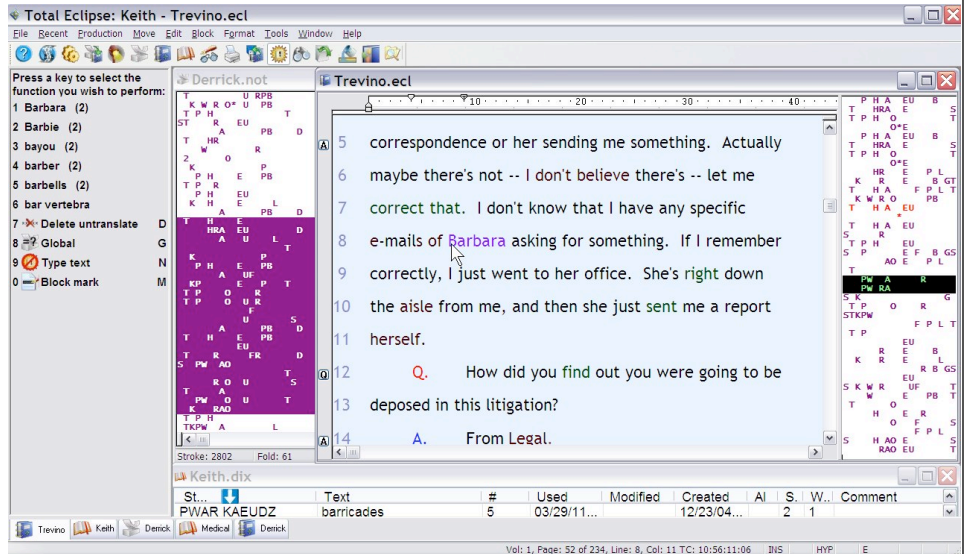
Total Eclipse: Keith - Trevino.ecl

File Recent Production Move Edit Block Format Tools Window Help

Press a key to select the function you wish to perform:
1 Barbara (2)
2 Barbie (2)
3 bayou (2)
4 barber (2)
5 barbells (2)
6 bar vertebra
7 Delete untranslate D
8 Global G
9 Type text N
0 Block mark M

Derrick.not

Stroke: 2802 Fold: 61

Trevino.ecl

A 5 correspondence or her sending me something. Actually
6 maybe there's not -- I don't believe there's -- let me
7 correct that. I don't know that I have any specific
8 e-mails of Barbara asking for something. If I remember
9 correctly, I just went to her office. She's right down
10 the aisle from me, and then she just sent me a report
11 herself.
Q 12 Q. How did you find out you were going to be
13 deposed in this litigation?
A 14 A. From Legal.

Keith.dix

| St... | Text | # | Used | Modified | Created | Al | S. | W... | Comment |
|---|---|---|---|---|---|---|---|---|---|
| PWAR KAEUDZ | barricades | 5 | 03/29/11... | | 12/23/04... | | 2 | 1 | |

Trevino Keith Derrick Medical Derrick

Vol: 1, Page: 52 of 234, Line: 8, Col: 11 TC: 10:56:11:06 INS HYP E